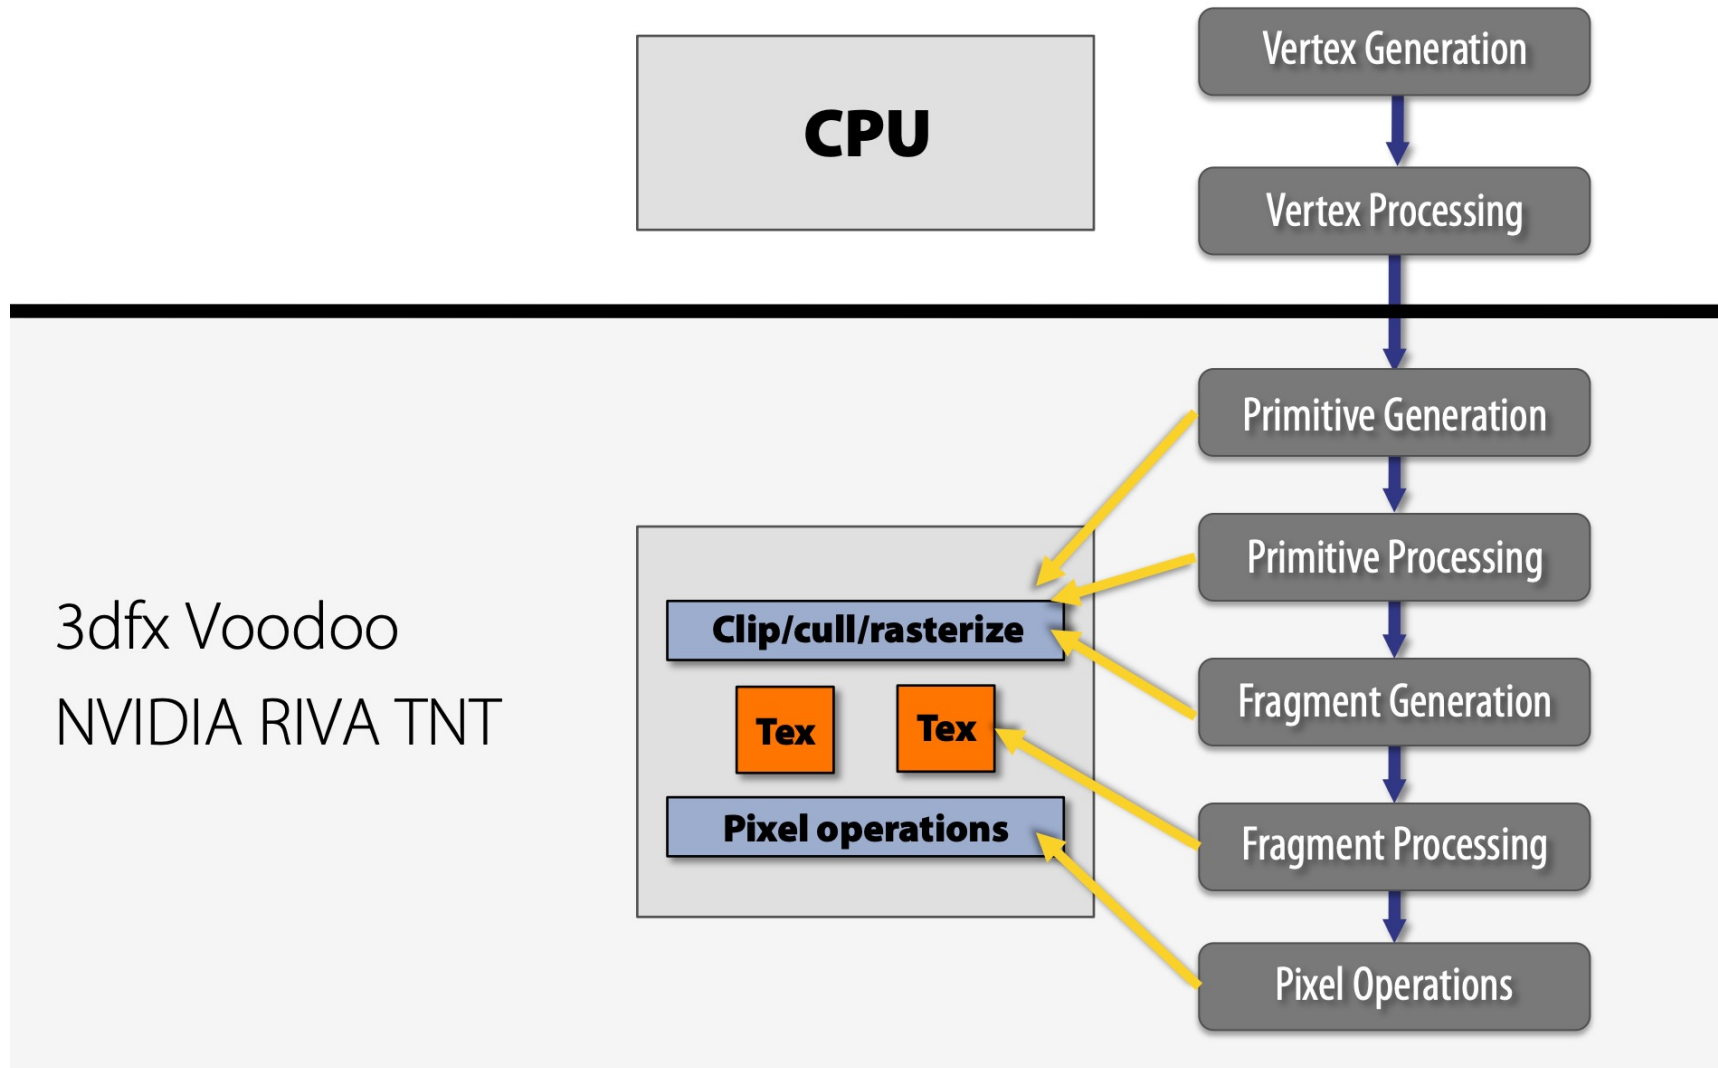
CPU

Vertex Generation

Vertex Processing

Primitive Generation

Primitive Processing

Fragment Generation

Fragment Processing

Pixel Operations

3dfx Voodoo

NVIDIA RIVA TNT

Clip/cull/rasterize

Tex

Tex

Pixel operations